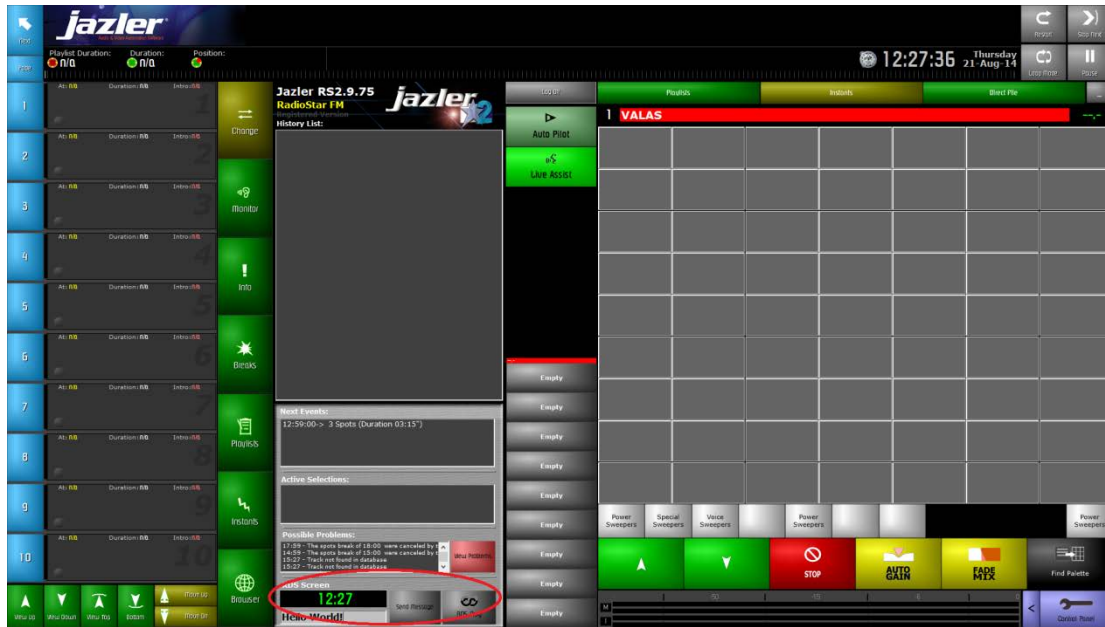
jazler
Radio & Video Automation Software

Playlist Duration: n/a
Duration: n/a
Position:

12:27:36 Thursday 21-Aug-14

Restart
Stop Next
Loop Mode
Pause

Jazler RS2.9.75
RadioStar FM
Registered Version
History List:

jazler 2

Next Events:
12:59:00-> 3 Spots (Duration 03:15")

Active Selections:

Possible Problems:
17:59 - The spots break of 18:00 were canceled by t
14:59 - The spots break of 15:00 were canceled by t
15:27 - Track not found in database
15:27 - Track not found in database

View Problems

RDS Screen
12:27
Hello World!
Send Message

1 At: n/a Duration: n/a Intro: n/a
2 At: n/a Duration: n/a Intro: n/a
3 At: n/a Duration: n/a Intro: n/a
4 At: n/a Duration: n/a Intro: n/a
5 At: n/a Duration: n/a Intro: n/a
6 At: n/a Duration: n/a Intro: n/a
7 At: n/a Duration: n/a Intro: n/a
8 At: n/a Duration: n/a Intro: n/a
9 At: n/a Duration: n/a Intro: n/a
10 At: n/a Duration: n/a Intro: n/a

Move Up
Move Down
Move Top
Bottom
Move Up
Move Dn

Change
Monitor
Info
Breaks
Playlists
Instants
Browser

Log On
Auto Pilot
Live Assist
Empty
Empty
Empty
Empty
Empty
Empty
Empty
Empty
Empty

Playlists
Instants
Direct Play

1 VALAS

Power Sweepers
Special Sweepers
Voice Sweepers
Power Sweepers
Power Sweepers

STOP
AUTO GAIN
FADE MIX
Find Palette
Control Panel